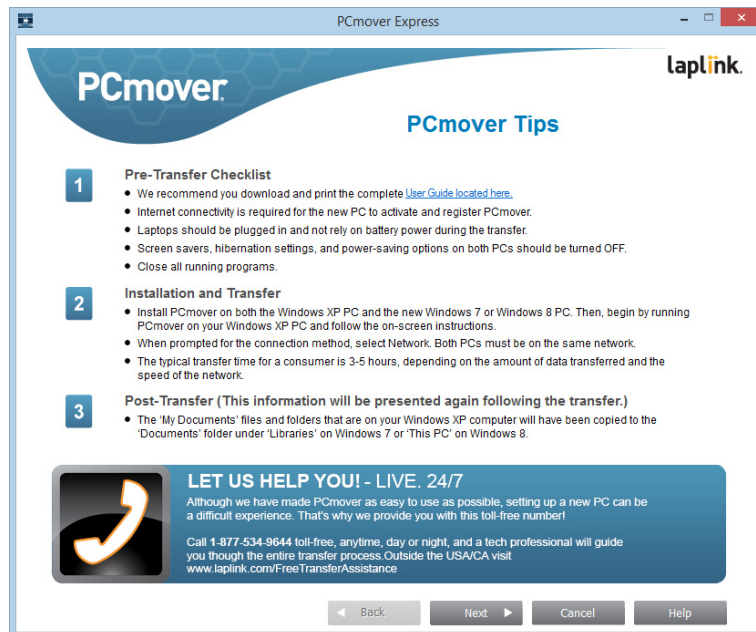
PCmover Express

PCmover

laplink.

PCmover Tips

1

Pre-Transfer Checklist

- We recommend you download and print the complete User Guide located here.
- Internet connectivity is required for the new PC to activate and register PCmover.
- Laptops should be plugged in and not rely on battery power during the transfer.
- Screen savers, hibernation settings, and power-saving options on both PCs should be turned OFF.
- Close all running programs.

2

Installation and Transfer

- Install PCmover on both the Windows XP PC and the new Windows 7 or Windows 8 PC. Then, begin by running PCmover on your Windows XP PC and follow the on-screen instructions.
- When prompted for the connection method, select Network. Both PCs must be on the same network.
- The typical transfer time for a consumer is 3-5 hours, depending on the amount of data transferred and the speed of the network.

3

Post-Transfer (This information will be presented again following the transfer.)

- The 'My Documents' files and folders that are on your Windows XP computer will have been copied to the 'Documents' folder under 'Libraries' on Windows 7 or 'This PC' on Windows 8.

LET US HELP YOU! - LIVE. 24/7

Although we have made PCmover as easy to use as possible, setting up a new PC can be a difficult experience. That's why we provide you with this toll-free number!

Call 1-877-534-9644 toll-free, anytime, day or night, and a tech professional will guide you though the entire transfer process.Outside the USA/CA visit www.laplink.com/FreeTransferAssistance

Back

Next

Cancel

Help